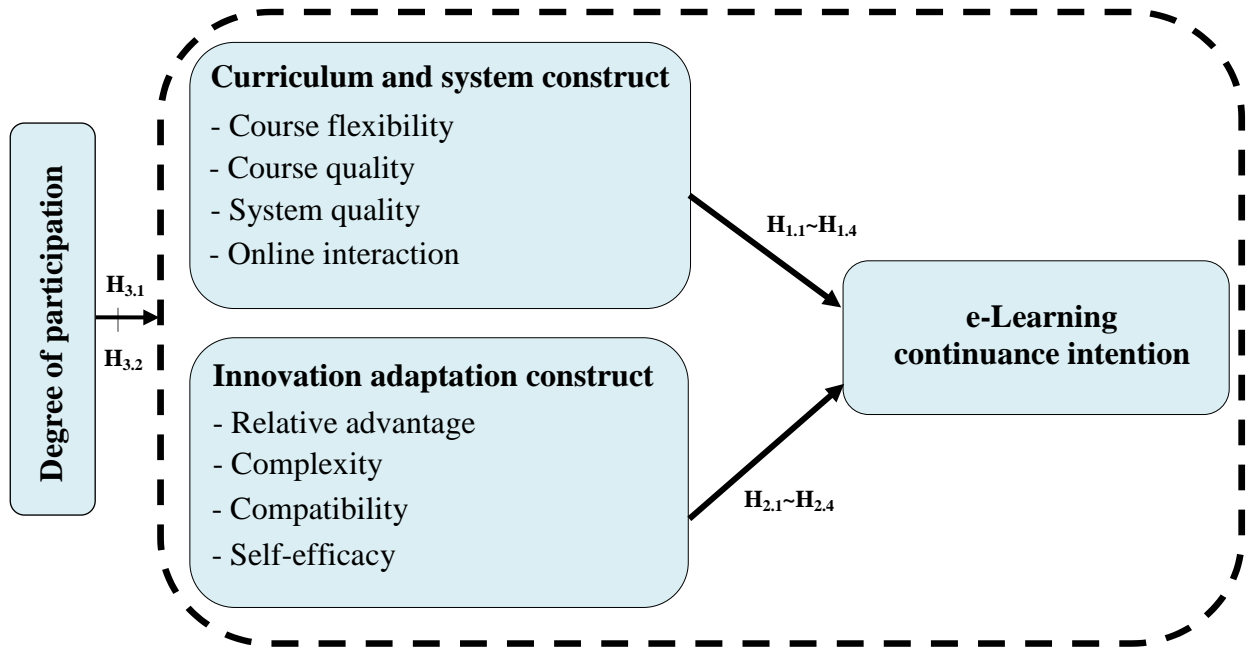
Degree of participation

$H_{3.1}$

$H_{3.2}$

Curriculum and system construct
- Course flexibility
- Course quality
- System quality
- Online interaction

$H_{1.1}$~$H_{1.4}$

Innovation adaptation construct
- Relative advantage
- Complexity
- Compatibility
- Self-efficacy

$H_{2.1}$~$H_{2.4}$

e-Learning continuance intention